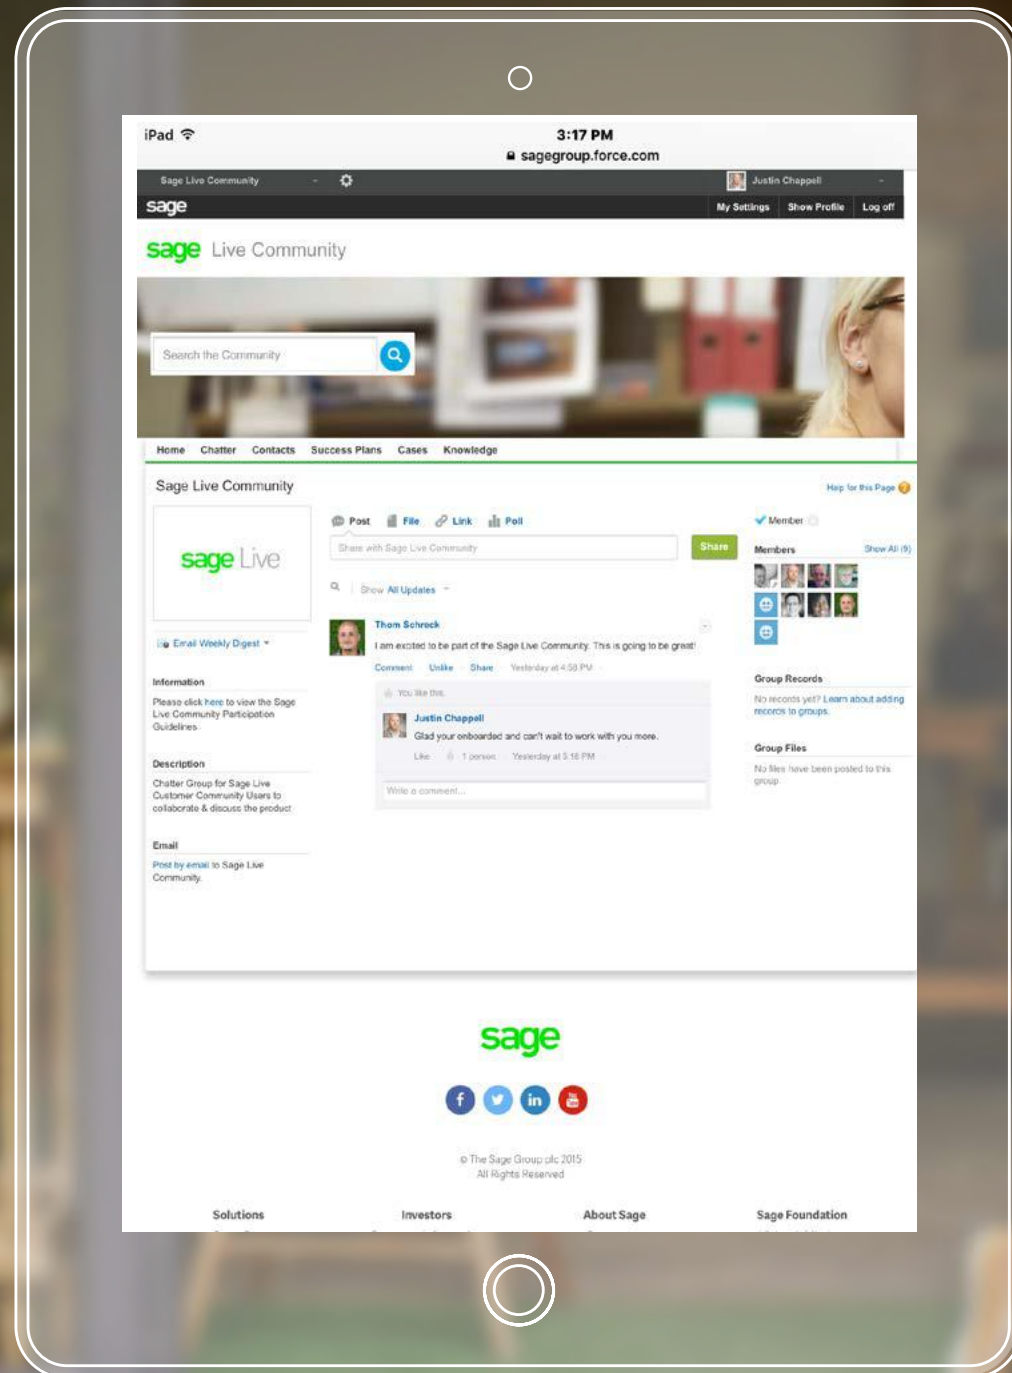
iPad
3:17 PM
sagegroup.force.com

Sage Live Community
Justin Chappell
sage
My Settings Show Profile Log off

sage Live Community

Search the Community

Home Chatter Contacts Success Plans Cases Knowledge

Sage Live Community

Help for this Page

sage Live

Email Weekly Digest

Information
Please click here to view the Sage Live Community Participation Guidelines

Description
Chatter Group for Sage Live Customer Community Users to collaborate & discuss the product

Email
Post by email to Sage Live Community.

Post File Link Poll
Share with Sage Live Community
Share
Show All Updates

Thom Schreck
I am excited to be part of the Sage Live Community. This is going to be great!
Comment Unlike Share Yesterday at 4:58 PM
You like this.
Justin Chappell
Glad your onboarded and can't wait to work with you more.
Like 1 person Yesterday at 5:18 PM
Write a comment...

Member
Members Show All (9)

Group Records
No records yet? Learn about adding records to groups.

Group Files
No files have been posted to this group.

sage

© The Sage Group plc 2015
All Rights Reserved

Solutions Investors About Sage Sage Foundation